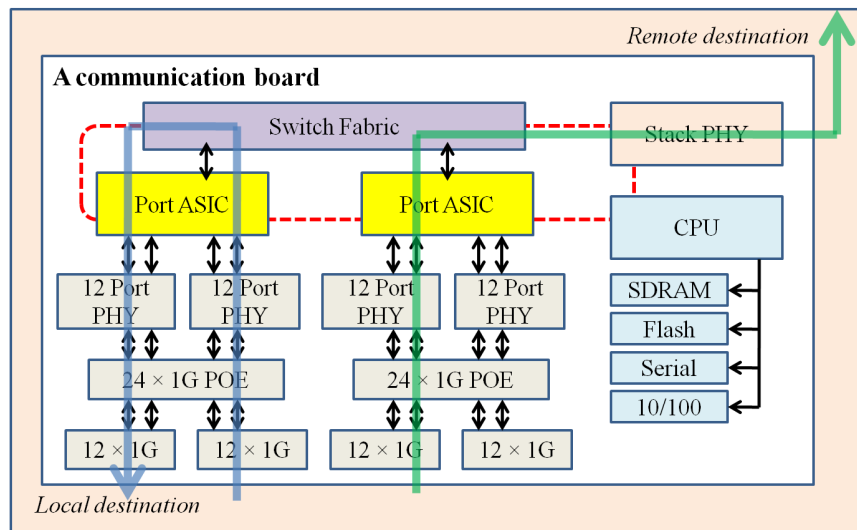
Remote destination

A communication board

Switch Fabric

Stack PHY

Port ASIC

Port ASIC

CPU

12 Port PHY

12 Port PHY

12 Port PHY

12 Port PHY

SDRAM

Flash

Serial

10/100

24 × 1G POE

24 × 1G POE

12 × 1G

12 × 1G

12 × 1G

12 × 1G

Local destination